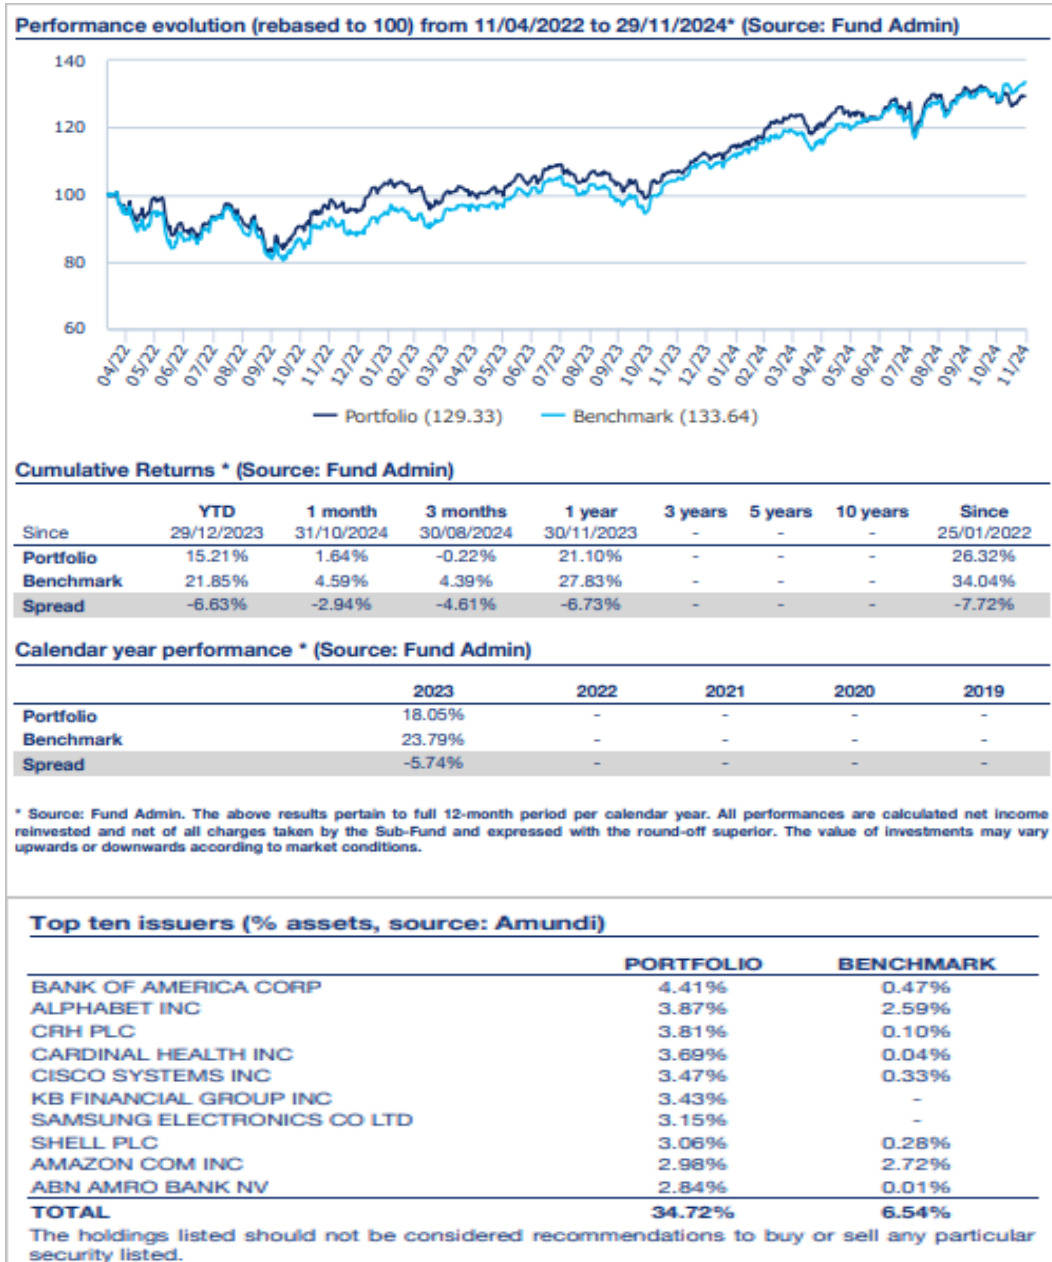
Performance evolution (rebased to 100) from 11/04/2022 to 29/11/2024* (Source: Fund Admin)

140
120
100
80
60

04/22 05/22 06/22 07/22 08/22 09/22 10/22 11/22 12/22 01/23 02/23 03/23 04/23 05/23 06/23 07/23 08/23 09/23 10/23 11/23 12/23 01/24 02/24 03/24 04/24 05/24 06/24 07/24 08/24 09/24 10/24 11/24

Portfolio (129.33) Benchmark (133.64)

Cumulative Returns * (Source: Fund Admin)

| Since | YTD 29/12/2023 | 1 month 31/10/2024 | 3 months 30/08/2024 | 1 year 30/11/2023 | 3 years - | 5 years - | 10 years - | Since 25/01/2022 |
|---|---|---|---|---|---|---|---|---|
| Portfolio | 15.21% | 1.64% | -0.22% | 21.10% | - | - | - | 26.32% |
| Benchmark | 21.85% | 4.59% | 4.39% | 27.83% | - | - | - | 34.04% |
| Spread | -6.63% | -2.94% | -4.61% | -6.73% | - | - | - | -7.72% |

Calendar year performance * (Source: Fund Admin)

| | 2023 | 2022 | 2021 | 2020 | 2019 |
|---|---|---|---|---|---|
| Portfolio | 18.05% | - | - | - | - |
| Benchmark | 23.79% | - | - | - | - |
| Spread | -5.74% | - | - | - | - |

* Source: Fund Admin. The above results pertain to full 12-month period per calendar year. All performances are calculated net income reinvested and net of all charges taken by the Sub-Fund and expressed with the round-off superior. The value of investments may vary upwards or downwards according to market conditions.

Top ten issuers (% assets, source: Amundi)

| | PORTFOLIO | BENCHMARK |
|---|---|---|
| BANK OF AMERICA CORP | 4.41% | 0.47% |
| ALPHABET INC | 3.87% | 2.59% |
| CRH PLC | 3.81% | 0.10% |
| CARDINAL HEALTH INC | 3.69% | 0.04% |
| CISCO SYSTEMS INC | 3.47% | 0.33% |
| KB FINANCIAL GROUP INC | 3.43% | - |
| SAMSUNG ELECTRONICS CO LTD | 3.15% | - |
| SHELL PLC | 3.06% | 0.28% |
| AMAZON COM INC | 2.98% | 2.72% |
| ABN AMRO BANK NV | 2.84% | 0.01% |
| TOTAL | 34.72% | 6.54% |

The holdings listed should not be considered recommendations to buy or sell any particular security listed.